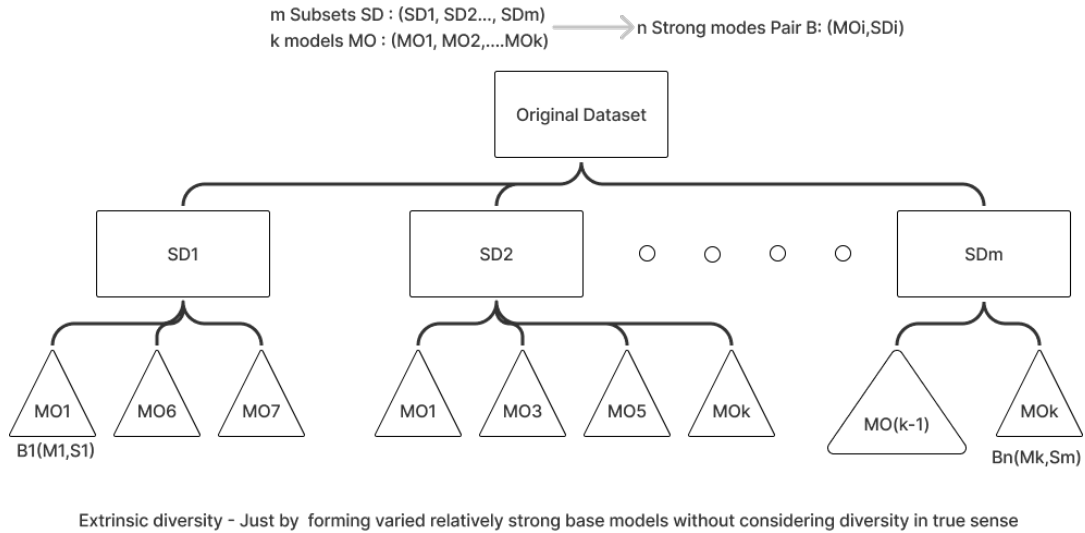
m Subsets SD : (SD1, SD2..., SDm)
k models MO : (MO1, MO2,....MOk)

n Strong modes Pair B: (MOi,SDi)

Original Dataset

SD1

SD2

SDm

MO1

MO6

MO7

B1(M1,S1)

MO1

MO3

MO5

MOk

MO(k-1)

MOk

Bn(Mk,Sm)

Extrinsic diversity - Just by forming varied relatively strong base models without considering diversity in true sense